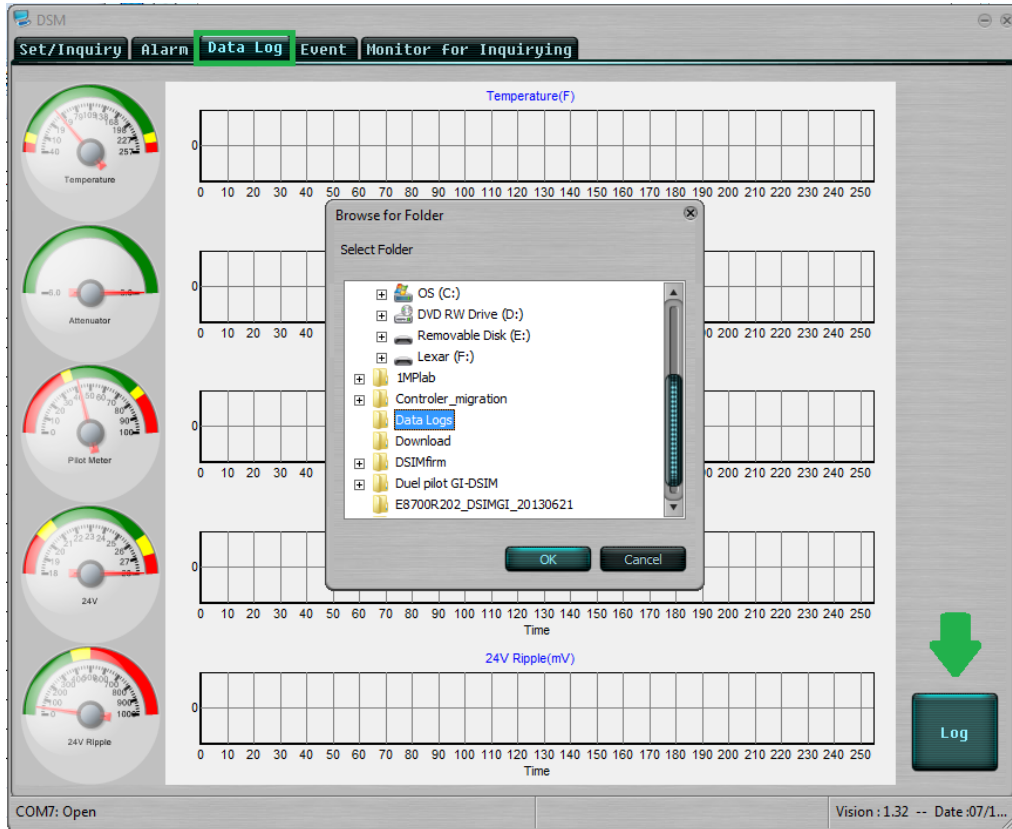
DSM

Set/Inquiry Alarm Data Log Event Monitor for Inquirying

Temperature

Attenuator

Pilot Meter

24V

24V Ripple

Temperature(F)

0

0 10 20 30 40 50 60 70 80 90 100 110 120 130 140 150 160 170 180 190 200 210 220 230 240 250

0

0 10 20 30 40

200 210 220 230 240 250

0

0 10 20 30 40

200 210 220 230 240 250

0

0 10 20 30 40 50 60 70 80 90 100 110 120 130 140 150 160 170 180 190 200 210 220 230 240 250

Time

24V Ripple(mV)

0

0 10 20 30 40 50 60 70 80 90 100 110 120 130 140 150 160 170 180 190 200 210 220 230 240 250

Time

Browse for Folder

Select Folder

OS (C:)
DVD RW Drive (D:)
Removable Disk (E:)
Lexar (F:)
1MPlab
Controler_migration
Data Logs
Download
DSIMfirm
Duel pilot GI-DSIM
E8700R202_DSIMGI_20130621

OK Cancel

Log

COM7: Open

Vision : 1.32 -- Date :07/1...